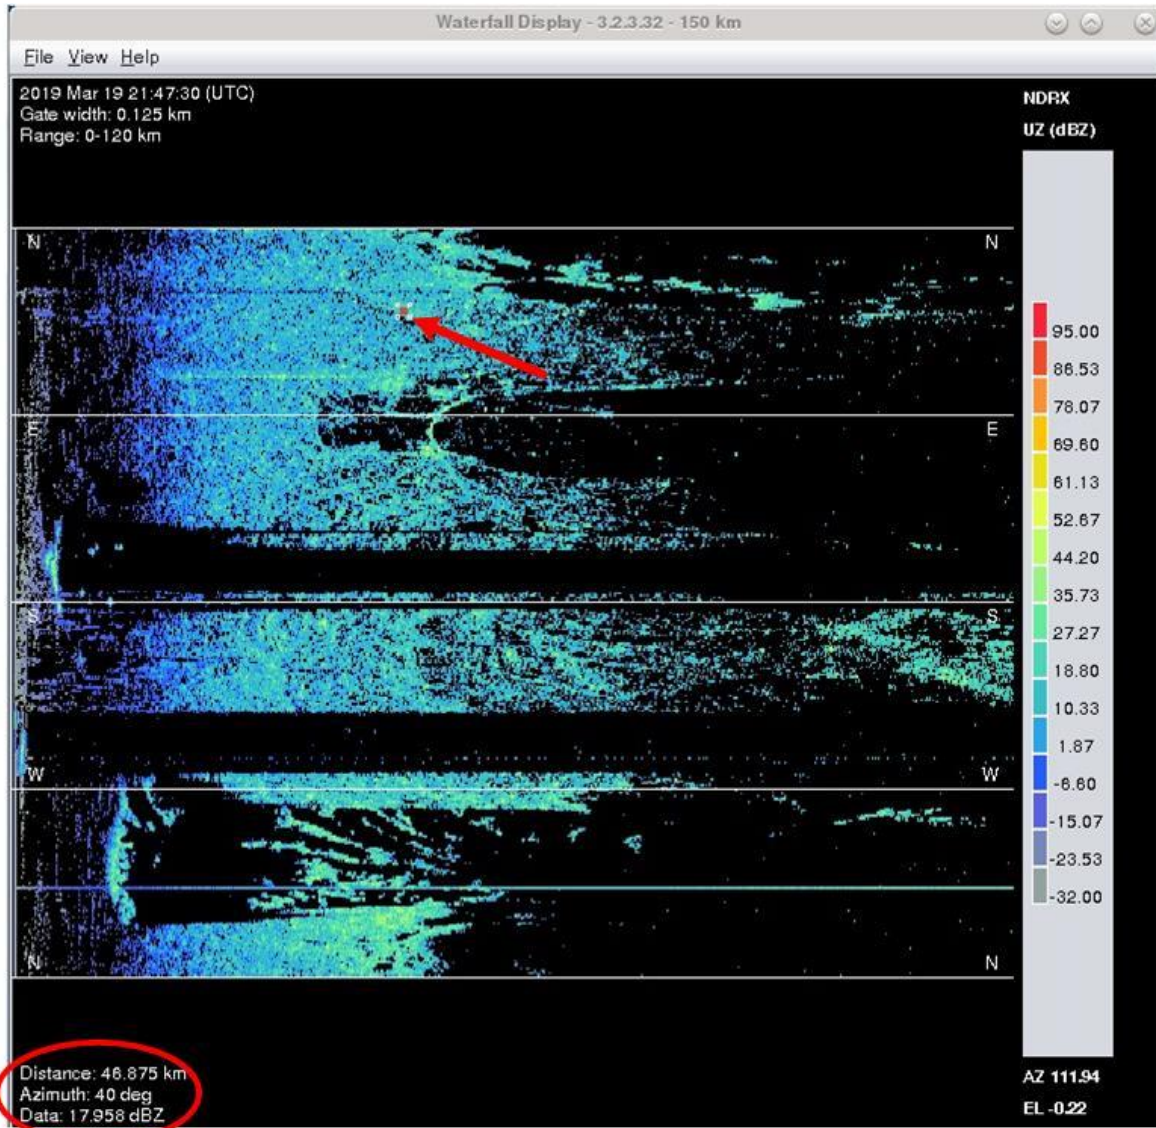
Waterfall Display - 3.2.3.32 - 150 km

File View Help

2019 Mar 19 21:47:30 (UTC)
Gate width: 0.125 km
Range: 0-120 km

NDRX
UZ (dBZ)

N N
E E
S S
W W
N N

95.00
86.53
78.07
69.60
61.13
52.67
44.20
35.73
27.27
18.80
10.33
1.87
-6.60
-15.07
-23.53
-32.00

Distance: 46.875 km
Azimuth: 40 deg
Data: 17.958 dBZ

AZ 111.94
EL -0.22